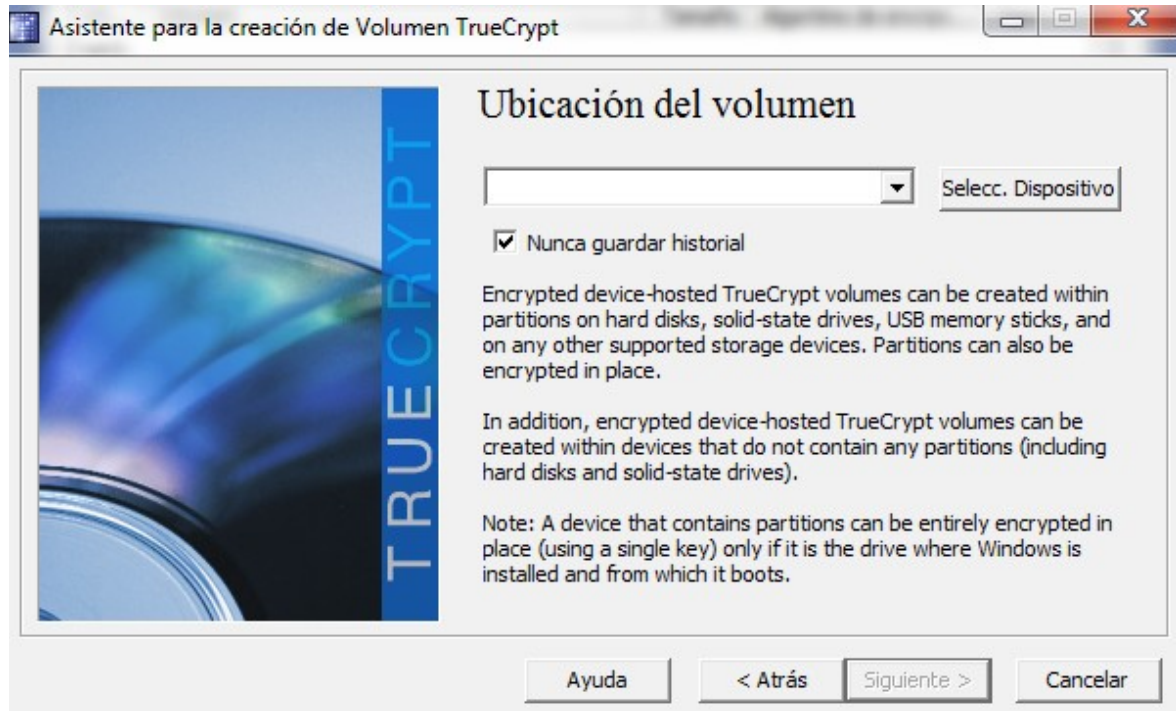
Asistente para la creación de Volumen TrueCrypt

TRUECRYPT

Ubicación del volumen

Selecc. Dispositivo

Nunca guardar historial

Encrypted device-hosted TrueCrypt volumes can be created within partitions on hard disks, solid-state drives, USB memory sticks, and on any other supported storage devices. Partitions can also be encrypted in place.

In addition, encrypted device-hosted TrueCrypt volumes can be created within devices that do not contain any partitions (including hard disks and solid-state drives).

Note: A device that contains partitions can be entirely encrypted in place (using a single key) only if it is the drive where Windows is installed and from which it boots.

Ayuda

< Atrás

Siguiente >

Cancelar